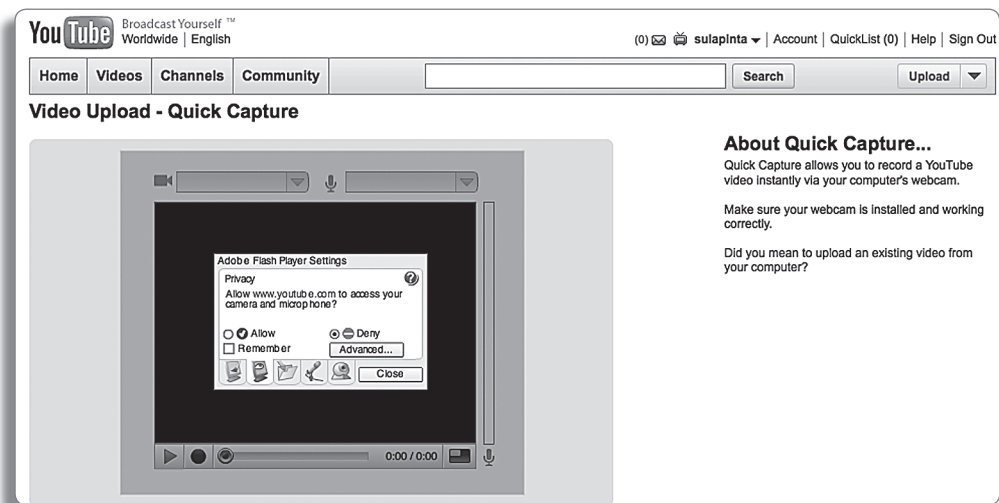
You Tube Broadcast Yourself ™
Worldwide | English

(0) sulapinta | Account | QuickList (0) | Help | Sign Out

Home | Videos | Channels | Community | Search | Upload

Video Upload - Quick Capture

Adobe Flash Player Settings
Privacy
Allow www.youtube.com to access your camera and microphone?
Allow
Deny
Remember
Advanced...
Close

0:00 / 0:00

About Quick Capture...
Quick Capture allows you to record a YouTube video instantly via your computer's webcam.

Make sure your webcam is installed and working correctly.

Did you mean to upload an existing video from your computer?